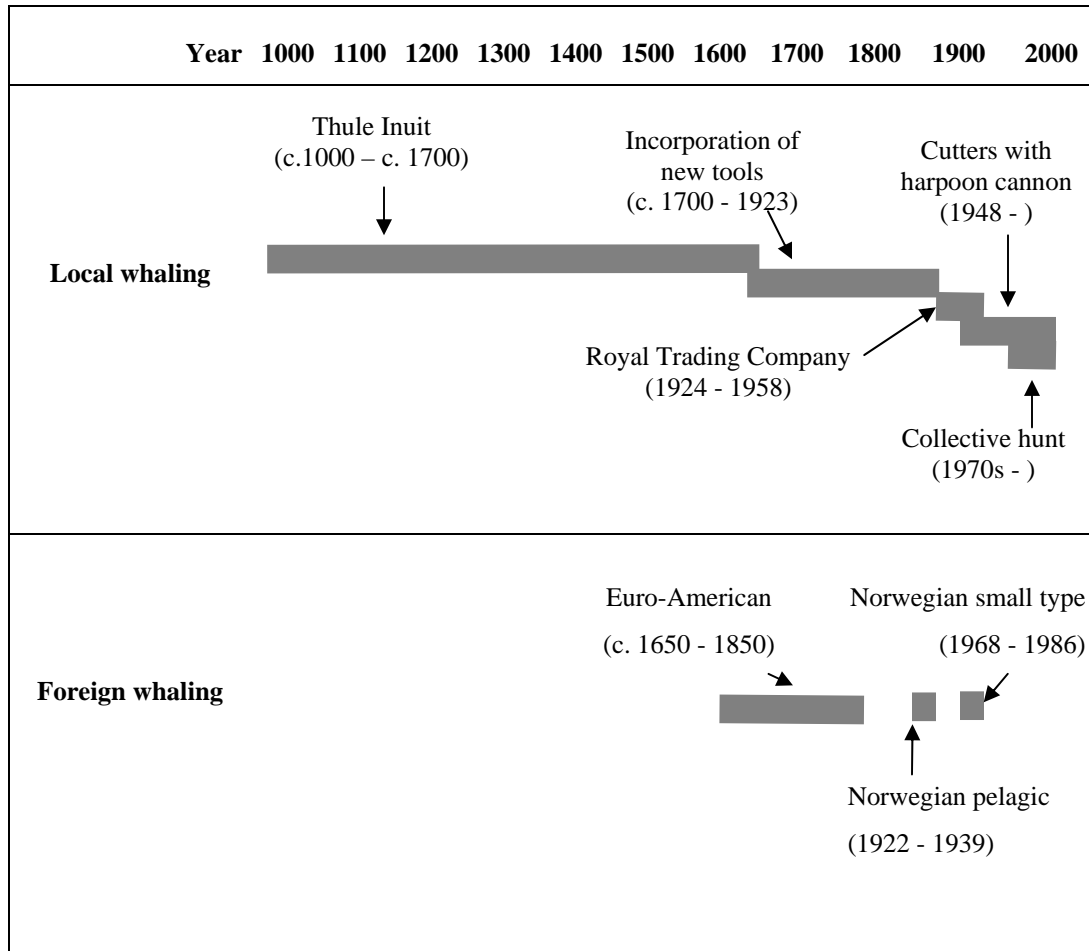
Year 1000 1100 1200 1300 1400 1500 1600 1700 1800 1900 2000

Thule Inuit
(c.1000 – c. 1700)

Incorporation of new tools
(c. 1700 - 1923)

Cutters with harpoon cannon
(1948 - )

Local whaling

Royal Trading Company
(1924 - 1958)

Collective hunt
(1970s - )

Euro-American
(c. 1650 - 1850)

Norwegian small type
(1968 - 1986)

Foreign whaling

Norwegian pelagic
(1922 - 1939)